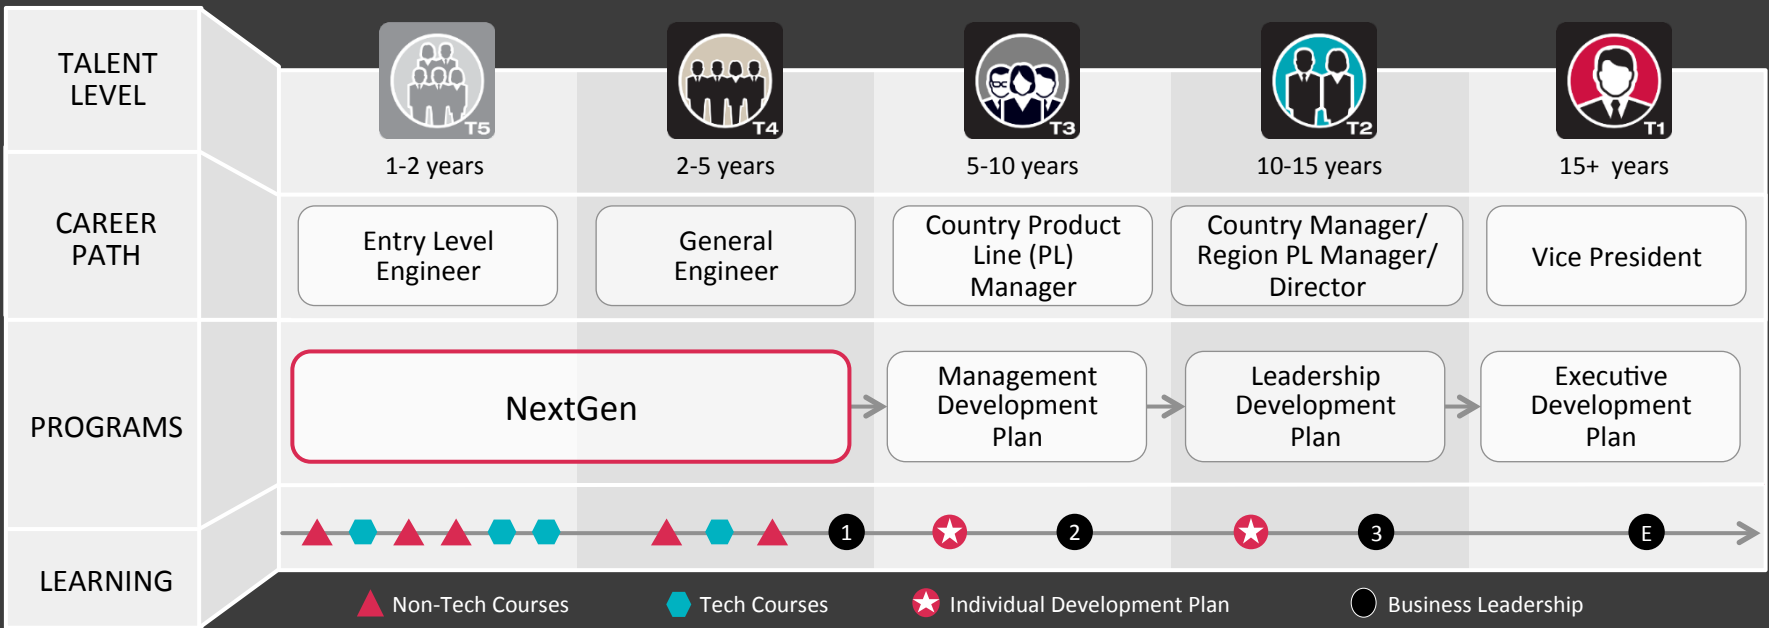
TALENT LEVEL

CAREER PATH

PROGRAMS

LEARNING

T5
1-2 years

T4
2-5 years

T3
5-10 years

T2
10-15 years

T1
15+ years

| Entry Level Engineer | General Engineer | Country Product Line (PL) Manager | Country Manager/ Region PL Manager/ Director | Vice President |
|---|---|---|---|---|

NextGen

Management Development Plan

Leadership Development Plan

Executive Development Plan

1

2

3

E

Non-Tech Courses
Tech Courses
Individual Development Plan
Business Leadership